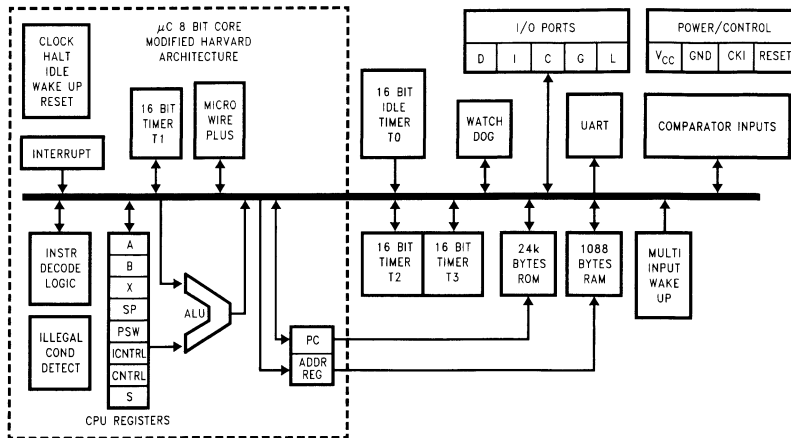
CLOCK HALT IDLE WAKE UP RESET

$\mu$C 8 BIT CORE MODIFIED HARVARD ARCHITECTURE

16 BIT TIMER T1

MICRO WIRE PLUS

INTERRUPT

INSTR DECODE LOGIC

ILLEGAL COND DETECT

A
B
X
SP
PSW
ICNTRL
CNTRL
S

CPU REGISTERS

ALU

PC
ADDR REG

I/O PORTS
D | I | C | G | L

POWER/CONTROL
$V_{CC}$ | GND | CKI | RESET

16 BIT IDLE TIMER T0

WATCH DOG

UART

COMPARATOR INPUTS

16 BIT TIMER T2

16 BIT TIMER T3

24k BYTES ROM

1088 BYTES RAM

MULTI INPUT WAKE UP